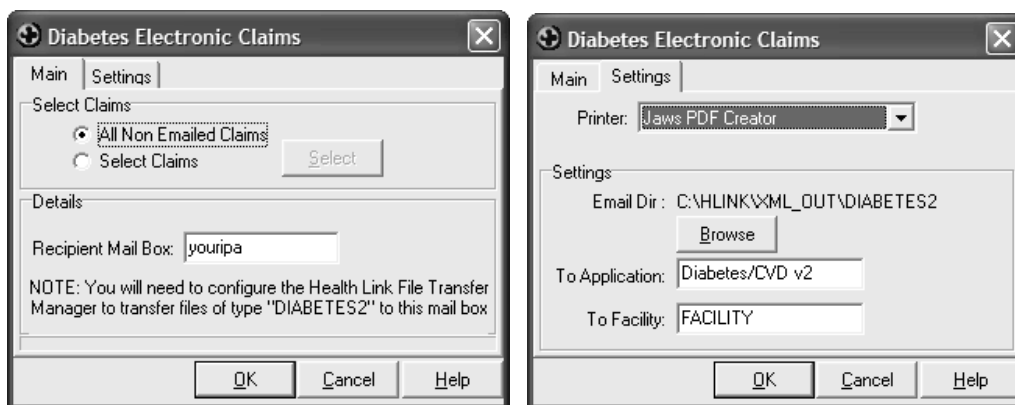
Diabetes Electronic Claims

Main Settings

Select Claims

All Non Emailed Claims

Select Claims

Select

Details

Recipient Mail Box: youripa

NOTE: You will need to configure the Health Link File Transfer Manager to transfer files of type "DIABETES2" to this mail box

OK Cancel Help

Diabetes Electronic Claims

Main Settings

Printer: Jaws PDF Creator

Settings

Email Dir : C:\HLINK\XML_OUT\DIABETES2

Browse

To Application: Diabetes/CVD v2

To Facility: FACILITY

OK Cancel Help